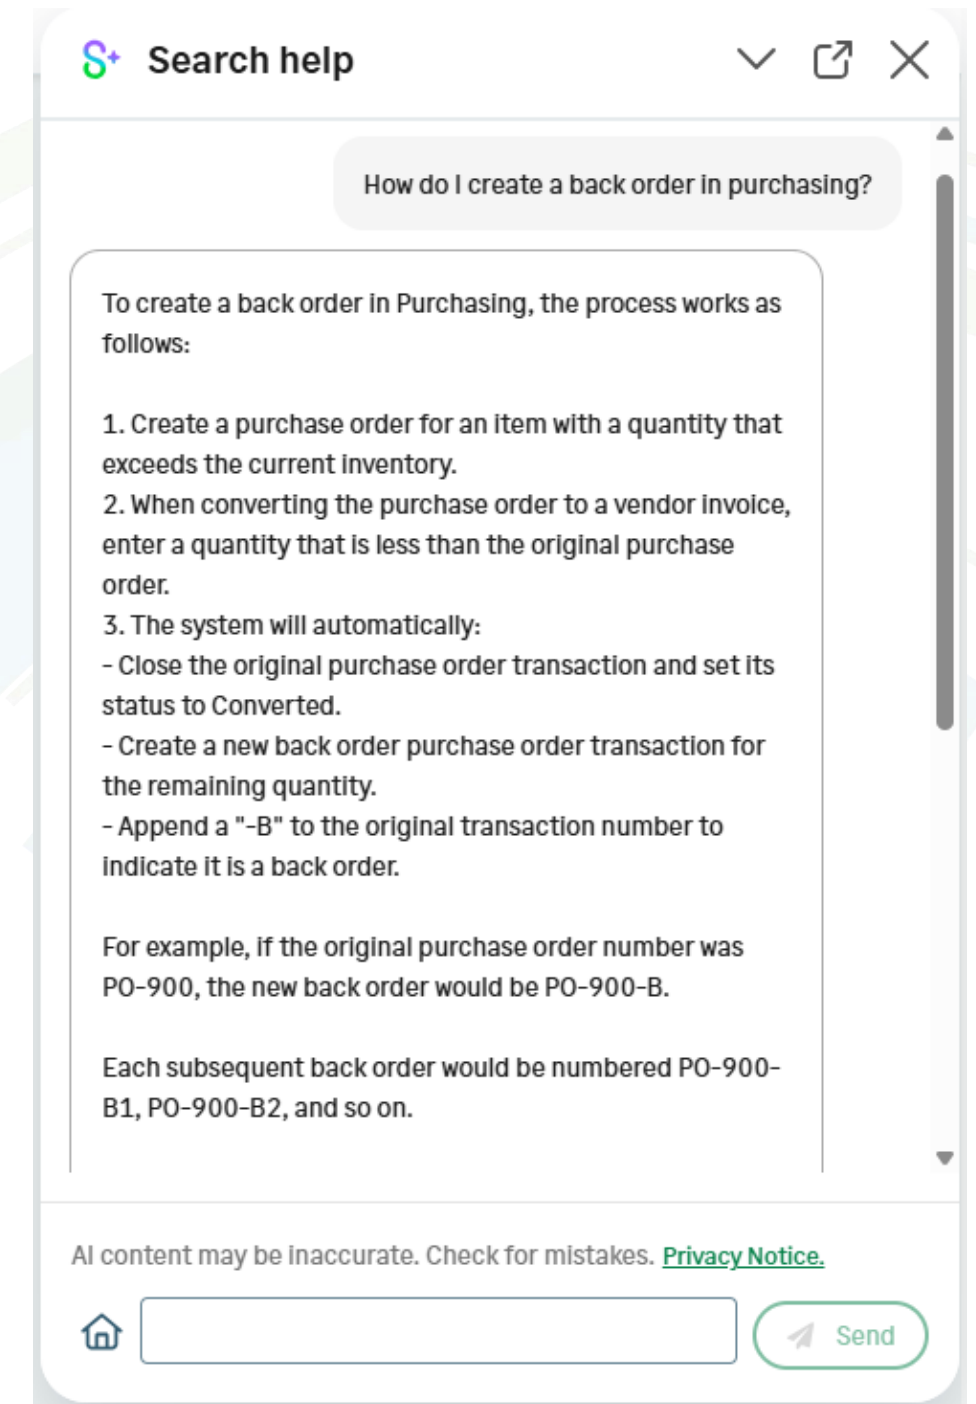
Search help

How do I create a back order in purchasing?

To create a back order in Purchasing, the process works as follows:

1. Create a purchase order for an item with a quantity that exceeds the current inventory.
2. When converting the purchase order to a vendor invoice, enter a quantity that is less than the original purchase order.
3. The system will automatically:
- Close the original purchase order transaction and set its status to Converted.
- Create a new back order purchase order transaction for the remaining quantity.
- Append a "-B" to the original transaction number to indicate it is a back order.

For example, if the original purchase order number was PO-900, the new back order would be PO-900-B.

Each subsequent back order would be numbered PO-900-B1, PO-900-B2, and so on.

AI content may be inaccurate. Check for mistakes. Privacy Notice.

Send